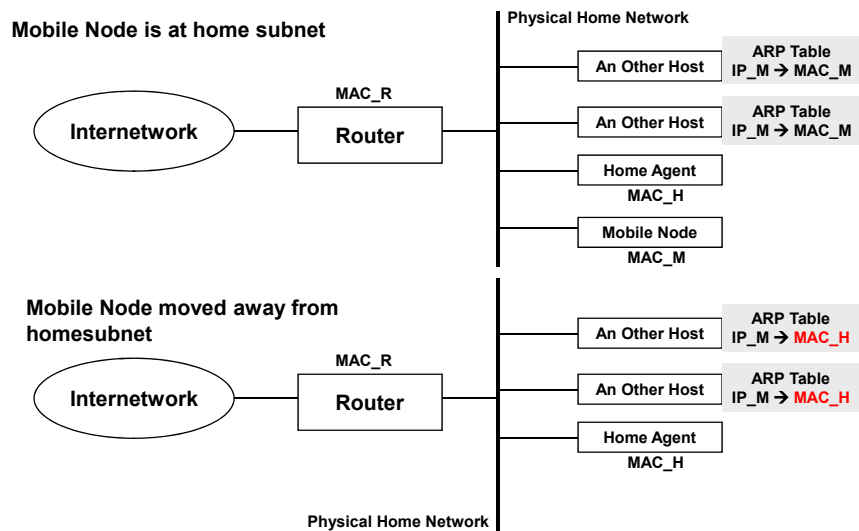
Mobile Node is at home subnet

Physical Home Network

Internetwork

MAC_R

Router

An Other Host

ARP Table
IP_M → MAC_M

An Other Host

ARP Table
IP_M → MAC_M

Home Agent

MAC_H

Mobile Node

MAC_M

Mobile Node moved away from homesubnet

Internetwork

MAC_R

Router

An Other Host

ARP Table
IP_M → MAC_H

An Other Host

ARP Table
IP_M → MAC_H

Home Agent

MAC_H

Physical Home Network